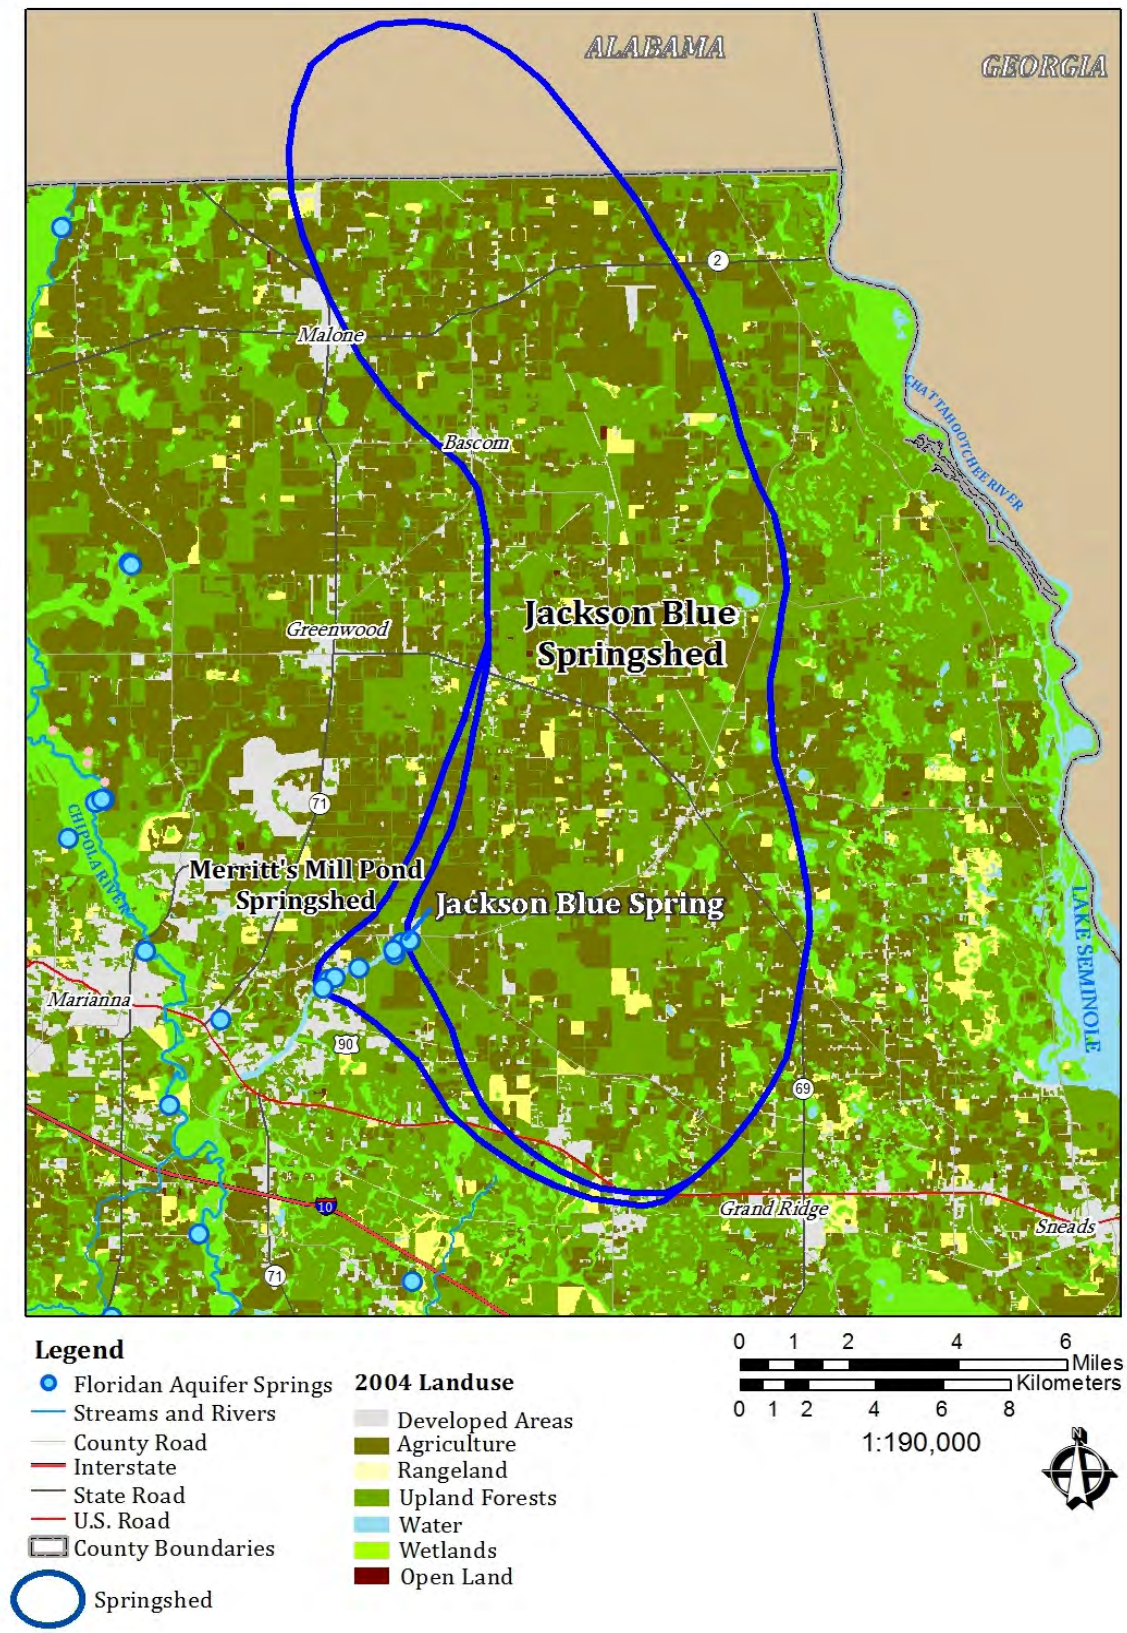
ALABAMA

GEORGIA

2

Malone

Bascom

CHATTAHOOCHEE RIVER

Jackson Blue Springshed

Greenwood

71

CHIPOLA RIVER

Merritt's Mill Pond Springshed

Jackson Blue Spring

LAKE SEMINOLE

Marianna

90

69

10

Grand Ridge

Sneads

71

Legend
Floridan Aquifer Springs
Streams and Rivers
County Road
Interstate
State Road
U.S. Road
County Boundaries
Springshed

2004 Landuse
Developed Areas
Agriculture
Rangeland
Upland Forests
Water
Wetlands
Open Land

0 1 2 4 6 Miles
Kilometers
0 1 2 4 6 8
1:190,000

N